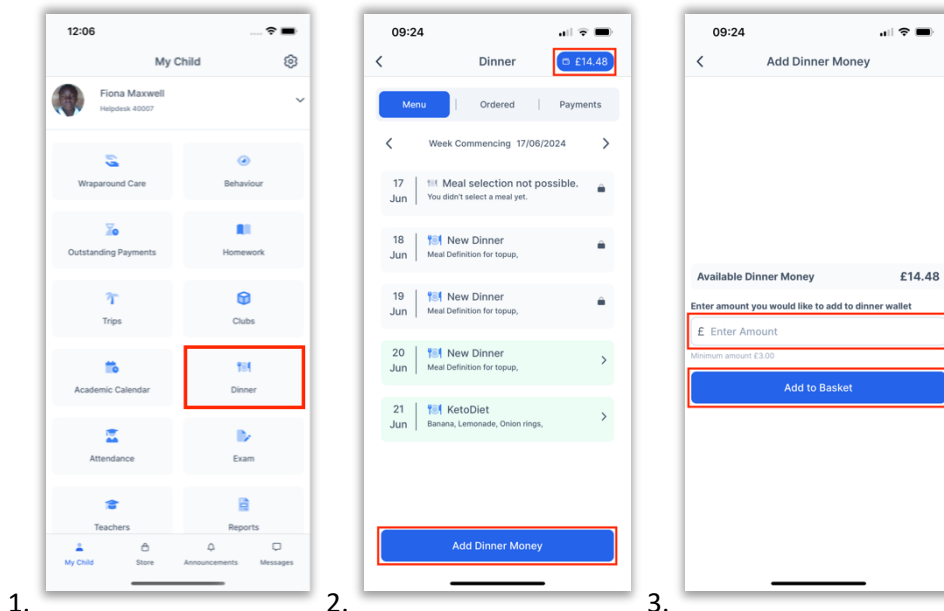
12:06

My Child

Fiona Maxwell
Helpdesk 40007

Wraparound Care

Behaviour

Outstanding Payments

Homework

Trips

Clubs

Academic Calendar

Dinner

Attendance

Exam

Teachers

Reports

My Child

Store

Announcements

Messages

1.

09:24

Dinner

£14.48

Menu

Ordered

Payments

Week Commencing 17/06/2024

17 Jun | Meal selection not possible.
You didn't select a meal yet.

18 Jun | New Dinner
Meal Definition for topup,

19 Jun | New Dinner
Meal Definition for topup,

20 Jun | New Dinner
Meal Definition for topup,

21 Jun | KetoDiet
Banana, Lemonade, Onion rings,

Add Dinner Money

2.

09:24

Add Dinner Money

Available Dinner Money £14.48

Enter amount you would like to add to dinner wallet

£ Enter Amount

Minimum amount £3.00

Add to Basket

3.